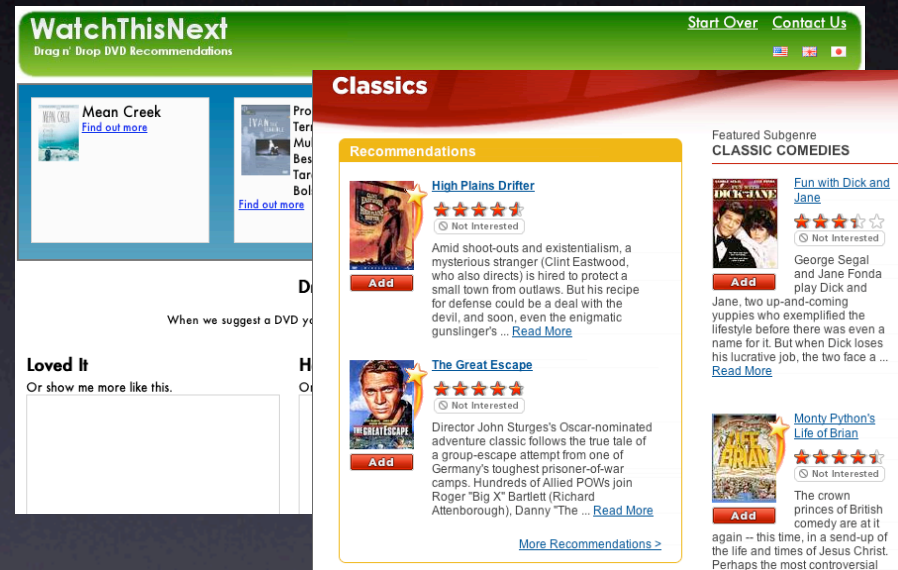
WatchThisNext
Drag n' Drop DVD Recommendations

Start Over Contact Us

Mean Creek
Find out more

Pro
Ter
Mu
Bes
Tar
Bol
Find out more

Dr

When we suggest a DVD yo

Loved It
Or show me more like this.

H
Or

Classics

Recommendations

High Plains Drifter
Not Interested
Add
Amid shoot-outs and existentialism, a mysterious stranger (Clint Eastwood, who also directs) is hired to protect a small town from outlaws. But his recipe for defense could be a deal with the devil, and soon, even the enigmatic gunslinger's ... Read More

The Great Escape
Not Interested
Add
Director John Sturges's Oscar-nominated adventure classic follows the true tale of a group-escape attempt from one of Germany's toughest prisoner-of-war camps. Hundreds of Allied POWs join Roger "Big X" Bartlett (Richard Attenborough), Danny "The ... Read More

More Recommendations >

Featured Subgenre
CLASSIC COMEDIES

Fun with Dick and Jane
Not Interested
Add
George Segal and Jane Fonda play Dick and Jane, two up-and-coming yuppies who exemplified the lifestyle before there was even a name for it. But when Dick loses his lucrative job, the two face a ... Read More

Monty Python's Life of Brian
Not Interested
Add
The crown princes of British comedy are at it again -- this time, in a send-up of the life and times of Jesus Christ. Perhaps the most controversial